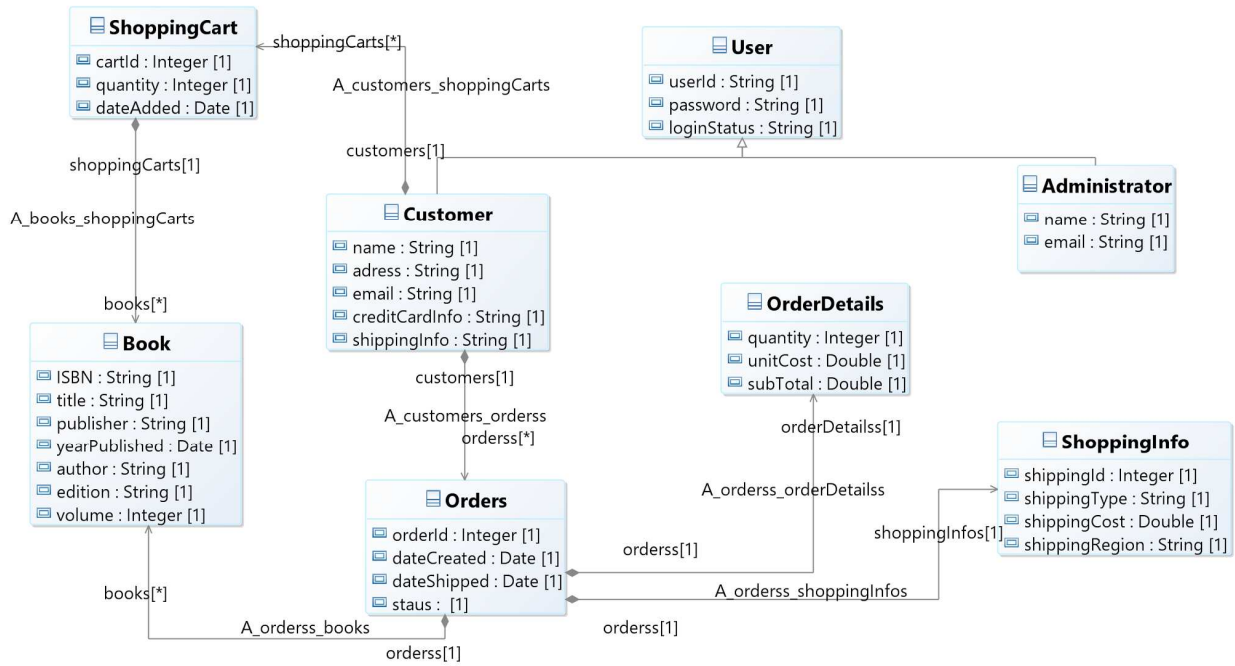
ShoppingCart
cartId : Integer [1]
quantity : Integer [1]
dateAdded : Date [1]

shoppingCarts[*]

A_customers_shoppingCarts

User
userId : String [1]
password : String [1]
loginStatus : String [1]

customers[1]

shoppingCarts[1]

A_books_shoppingCarts

Customer
name : String [1]
adress : String [1]
email : String [1]
creditCardInfo : String [1]
shippingInfo : String [1]

Administrator
name : String [1]
email : String [1]

books[*]

Book
ISBN : String [1]
title : String [1]
publisher : String [1]
yearPublished : Date [1]
author : String [1]
edition : String [1]
volume : Integer [1]

OrderDetails
quantity : Integer [1]
unitCost : Double [1]
subTotal : Double [1]

customers[1]

A_customers_orderss
orderss[*]

orderDetailss[1]

ShoppingInfo
shippingId : Integer [1]
shippingType : String [1]
shippingCost : Double [1]
shippingRegion : String [1]

A_orderss_orderDetailss

Orders
orderId : Integer [1]
dateCreated : Date [1]
dateShipped : Date [1]
staus : [1]

shoppingInfos[1]

orderss[1]

books[*]

A_orderss_shoppingInfos

A_orderss_books

orderss[1]

orderss[1]